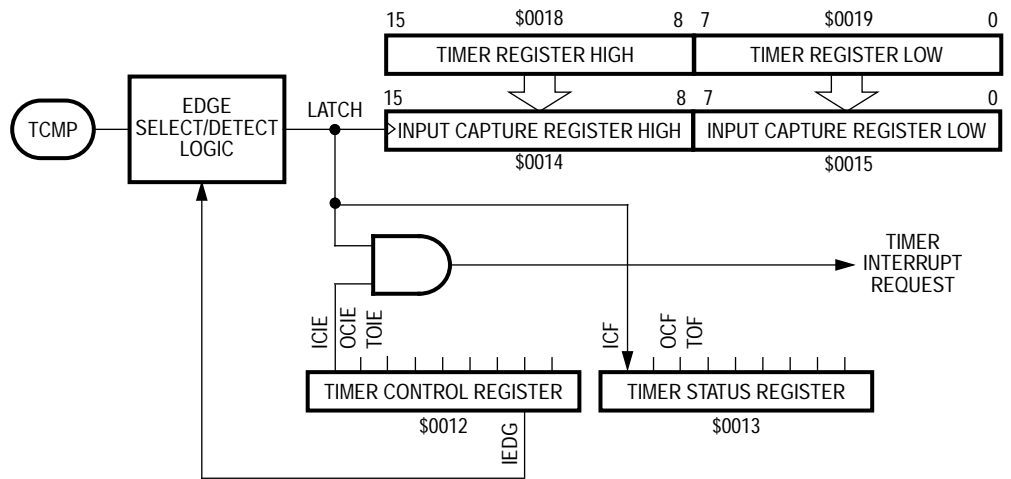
15 $0018 8 7 $0019 0

TIMER REGISTER HIGH

TIMER REGISTER LOW

TCMP

EDGE SELECT/DETECT LOGIC

LATCH

15 8 7 0

INPUT CAPTURE REGISTER HIGH

INPUT CAPTURE REGISTER LOW

$0014

$0015

TIMER INTERRUPT REQUEST

ICIE OCIE TOIE

ICF OCF TOF

TIMER CONTROL REGISTER

TIMER STATUS REGISTER

$0012

$0013

IEDG